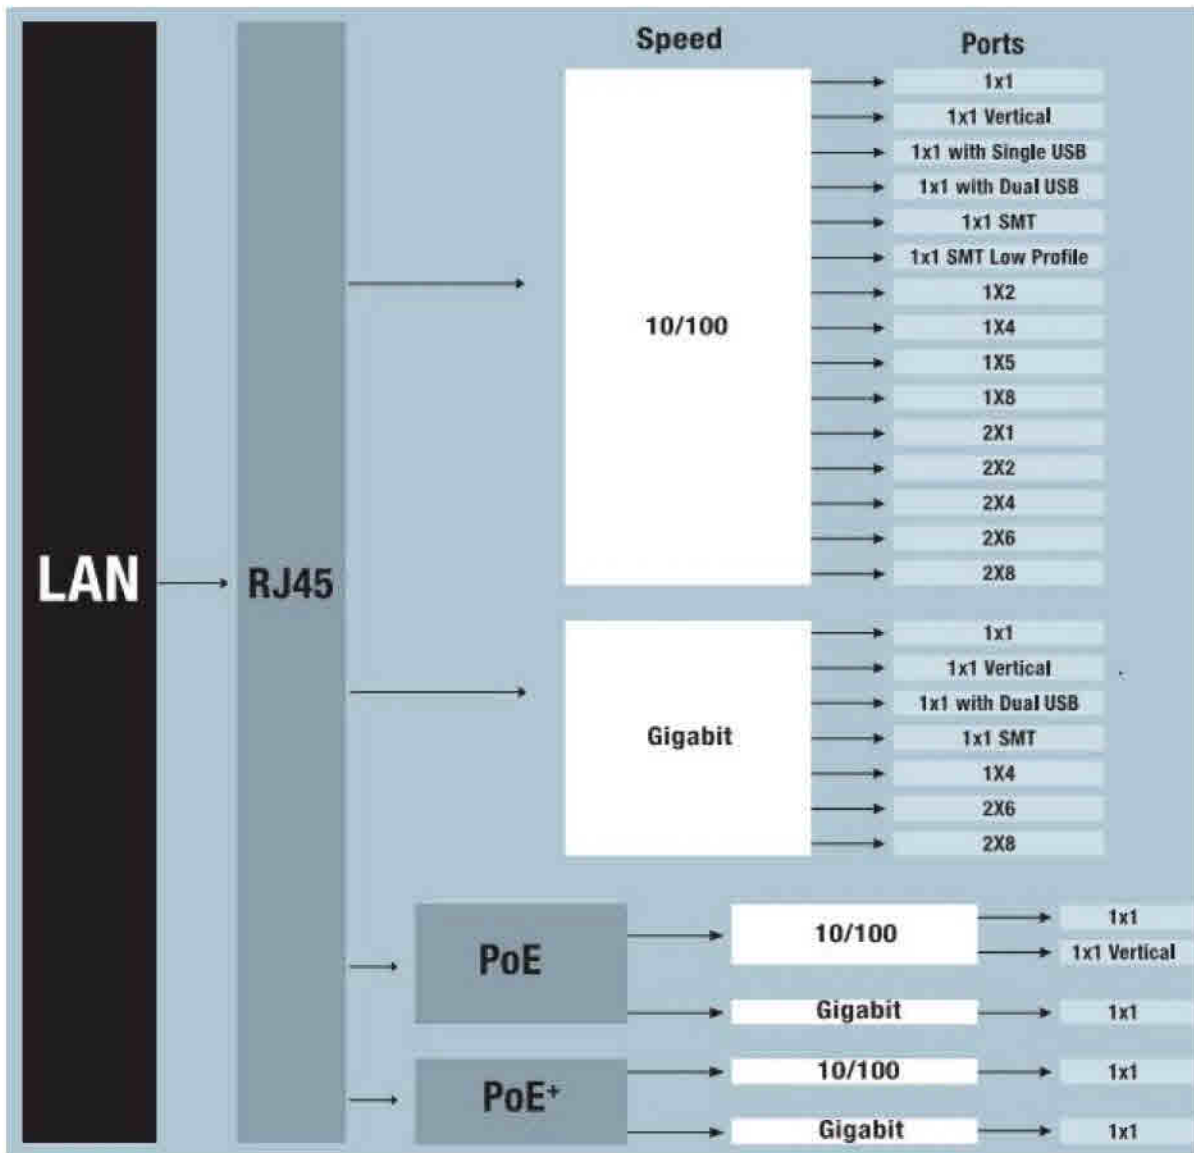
LAN

RJ45

Speed

Ports

10/100

1x1
1x1 Vertical
1x1 with Single USB
1x1 with Dual USB
1x1 SMT
1x1 SMT Low Profile
1X2
1X4
1X5
1X8
2X1
2X2
2X4
2X6
2X8

Gigabit

1x1
1x1 Vertical
1x1 with Dual USB
1x1 SMT
1X4
2X6
2X8

PoE

10/100

1x1
1x1 Vertical

Gigabit

1x1

PoE$^+$

10/100

1x1

Gigabit

1x1